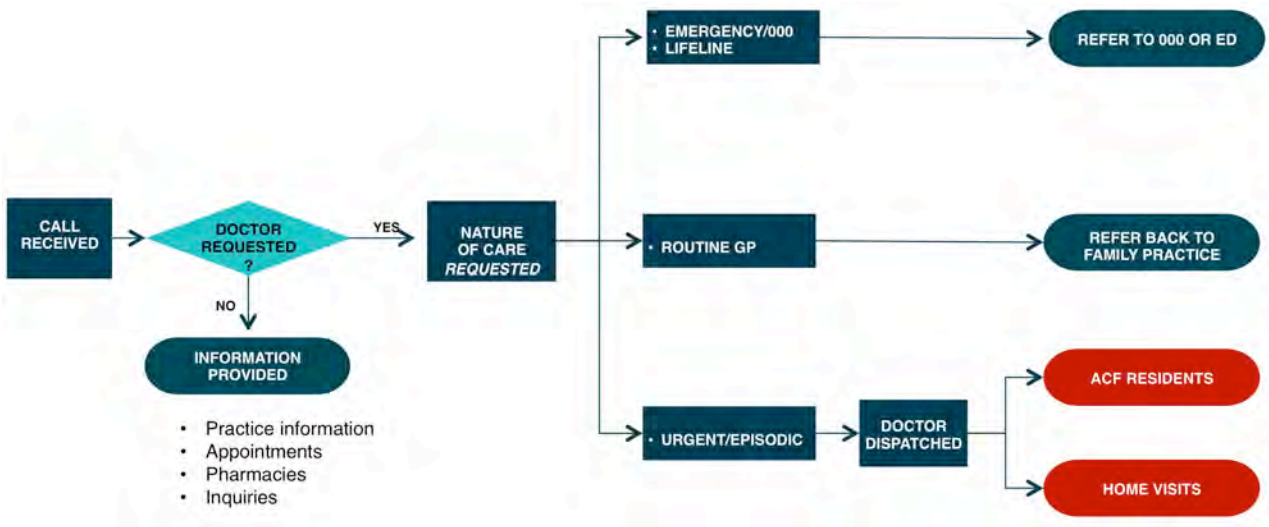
CALL RECEIVED

DOCTOR REQUESTED ?

YES

NO

INFORMATION PROVIDED

- Practice information
- Appointments
- Pharmacies
- Inquiries

NATURE OF CARE *REQUESTED*

- EMERGENCY/000
- LIFELINE

REFER TO 000 OR ED

- ROUTINE GP

REFER BACK TO FAMILY PRACTICE

- URGENT/EPISODIC

DOCTOR DISPATCHED

ACF RESIDENTS

HOME VISITS